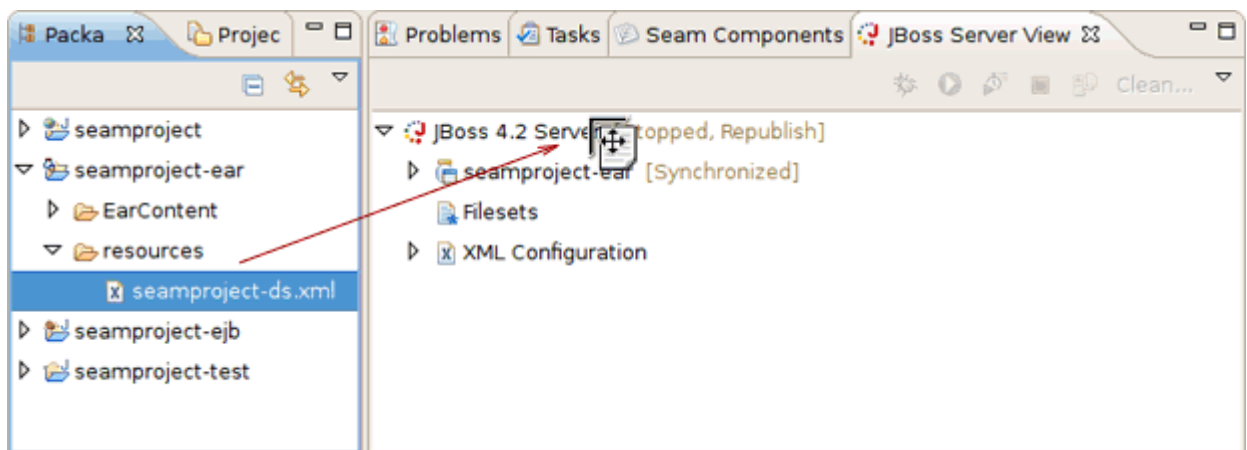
Packa ☒ Projec

seamproject
seamproject-ear
EarContent
resources
seamproject-ds.xml
seamproject-ejb
seamproject-test

Problems Tasks Seam Components JBoss Server View ☒

Clean...

JBoss 4.2 Server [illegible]topped, Republish]
seamproject-ear [Synchronized]
Filesets
XML Configuration